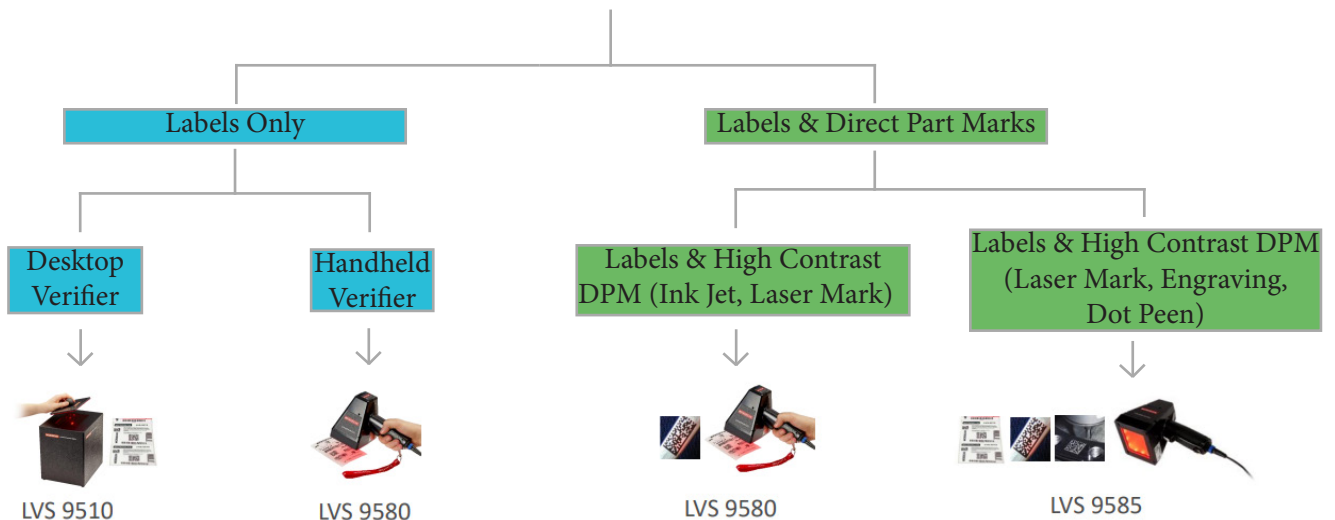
Labels Only

Labels & Direct Part Marks

Desktop Verifier

Handheld Verifier

Labels & High Contrast DPM (Ink Jet, Laser Mark)

Labels & High Contrast DPM (Laser Mark, Engraving, Dot Peen)

LVS 9510

LVS 9580

LVS 9580

LVS 9585